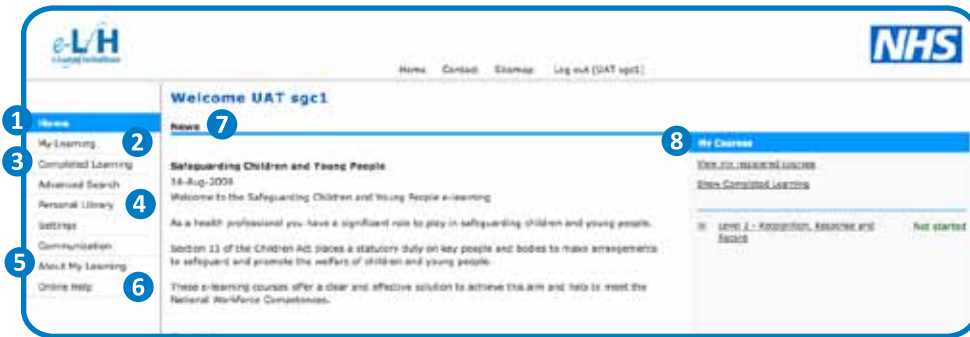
e-LfH
e-Learning for Healthcare

NHS

Home Contact Sitemap Log out (UAT sgc1)

Welcome UAT sgc1

1 Home
My Learning 2
3 Completed Learning
Advanced Search
Personal Library 4
Settings
Communication
5 About My Learning
Online Help 6

News 7

Safeguarding Children and Young People
16-Aug-2008
Welcome to the Safeguarding Children and Young People e-learning

As a health professional you have a significant role to play in safeguarding children and young people.

Section 11 of the Children Act places a statutory duty on key people and bodies to make arrangements to safeguard and promote the welfare of children and young people.

These e-learning courses offer a clear and effective solution to achieve this aim and help to meet the National Workforce Competences.

8 My Courses
View my registered courses
Show Completed Learning

Level 2 - Recognition, Response and Record Not started